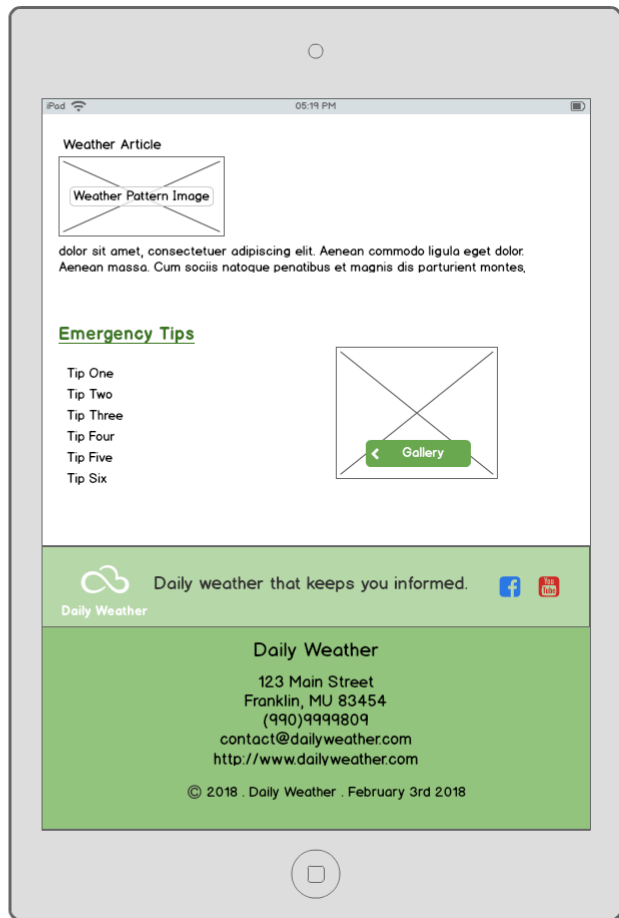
iPad 05:19 PM

Weather Article

Weather Pattern Image

dolor sit amet, consectetuer adipiscing elit. Aenean commodo ligula eget dolor. Aenean massa. Cum sociis natoque penatibus et magnis dis parturient montes,

Emergency Tips

Tip One
Tip Two
Tip Three
Tip Four
Tip Five
Tip Six

Gallery

Daily Weather

Daily weather that keeps you informed.

You Tube

Daily Weather

123 Main Street
Franklin, MU 83454
(990)9999809
contact@dailyweather.com
http://www.dailyweather.com

© 2018 . Daily Weather . February 3rd 2018